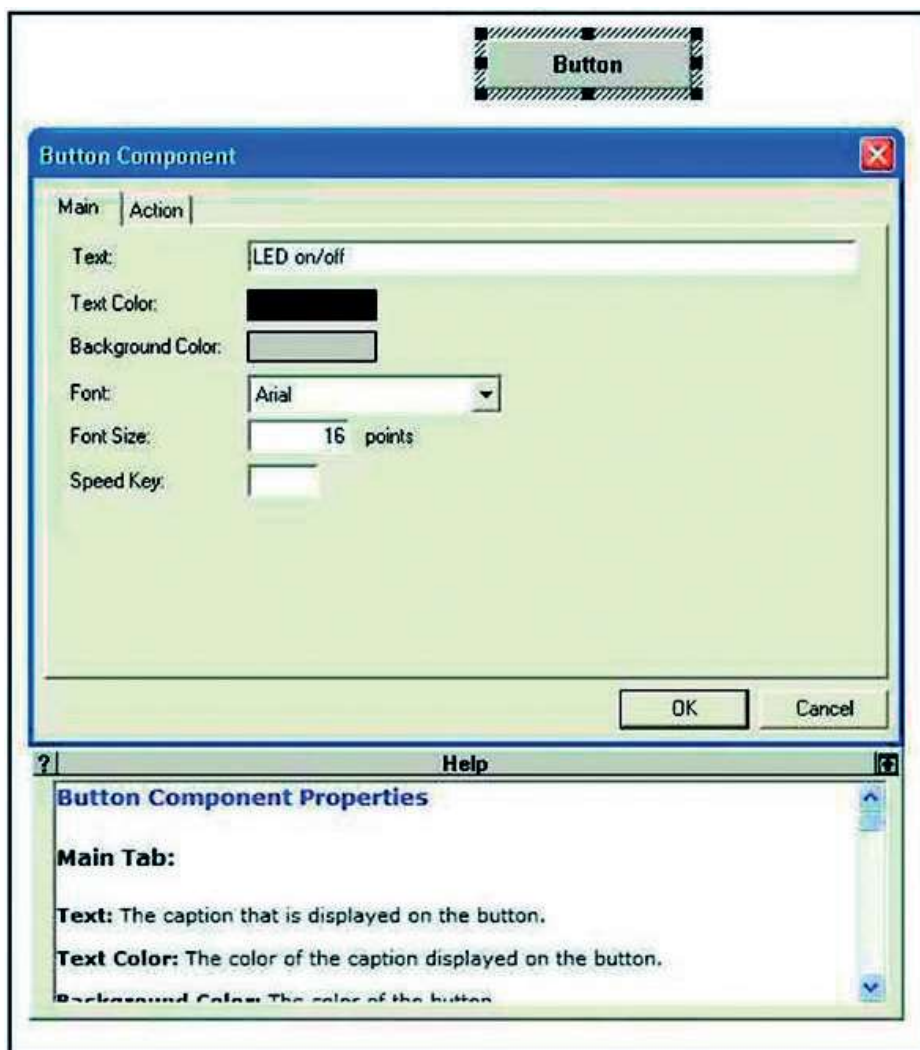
Button

Button Component

Main | Action

Text: LED on/off

Text Color:

Background Color:

Font: Arial

Font Size: 16 points

Speed Key:

OK Cancel

? Help

Button Component Properties

Main Tab:

Text: The caption that is displayed on the button.

Text Color: The color of the caption displayed on the button.

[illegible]